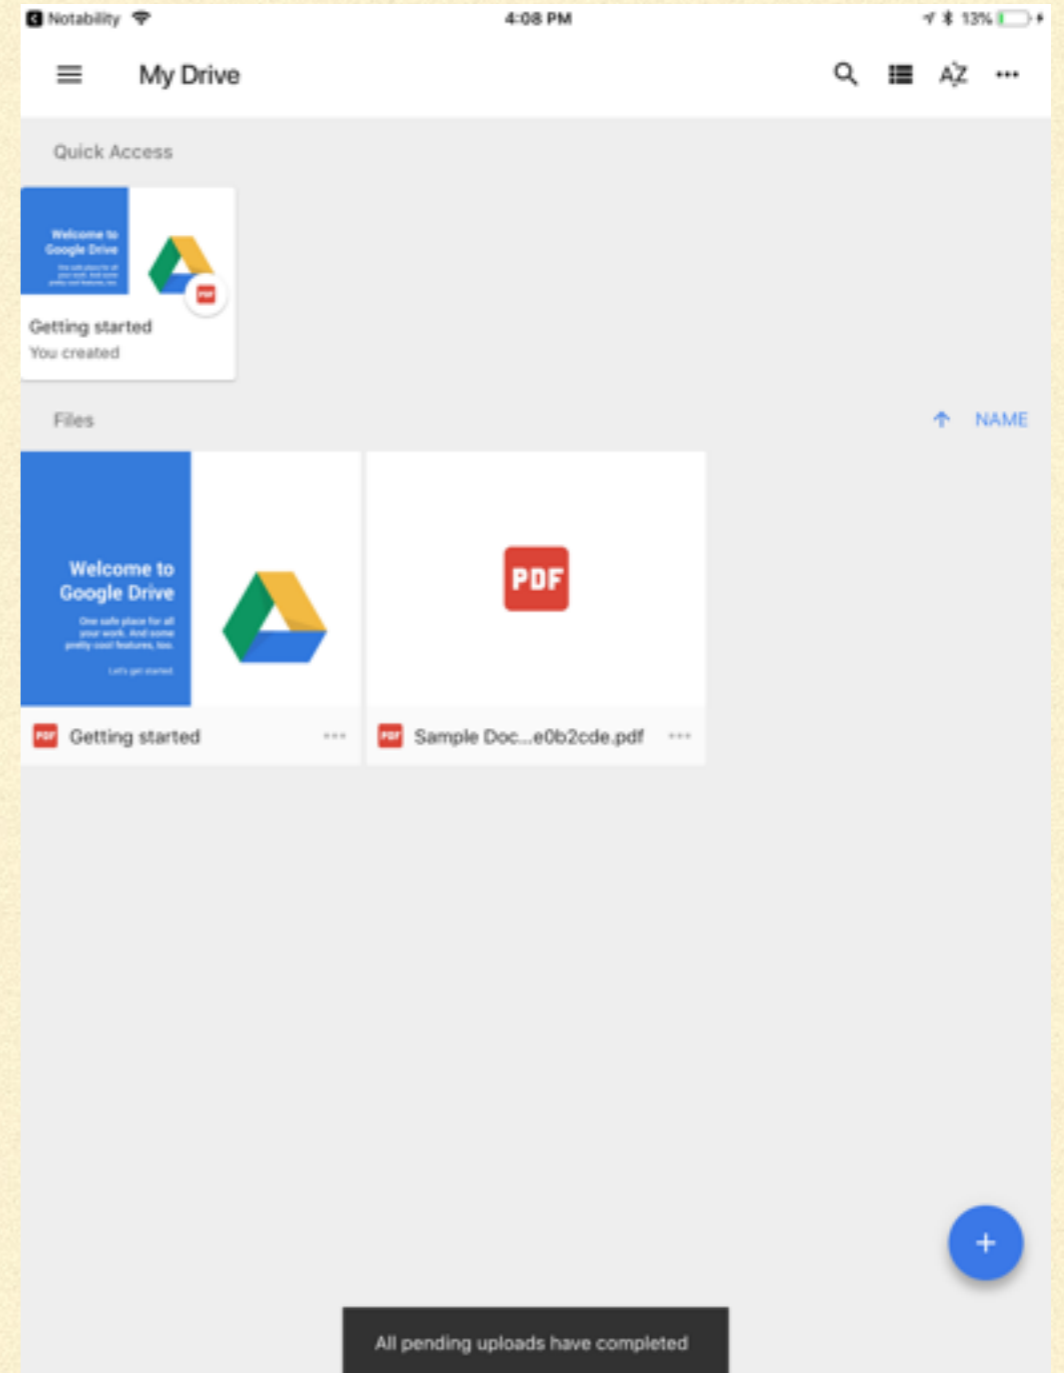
Notability 4:08 PM 13%

My Drive

AZ

Quick Access

Welcome to Google Drive

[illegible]

PDF

Getting started
You created

Files

NAME

Welcome to Google Drive

One safe place for all your work. And some pretty cool features, too.

Let's get started

PDF

PDF Getting started

PDF Sample Doc...e0b2cde.pdf

+

All pending uploads have completed